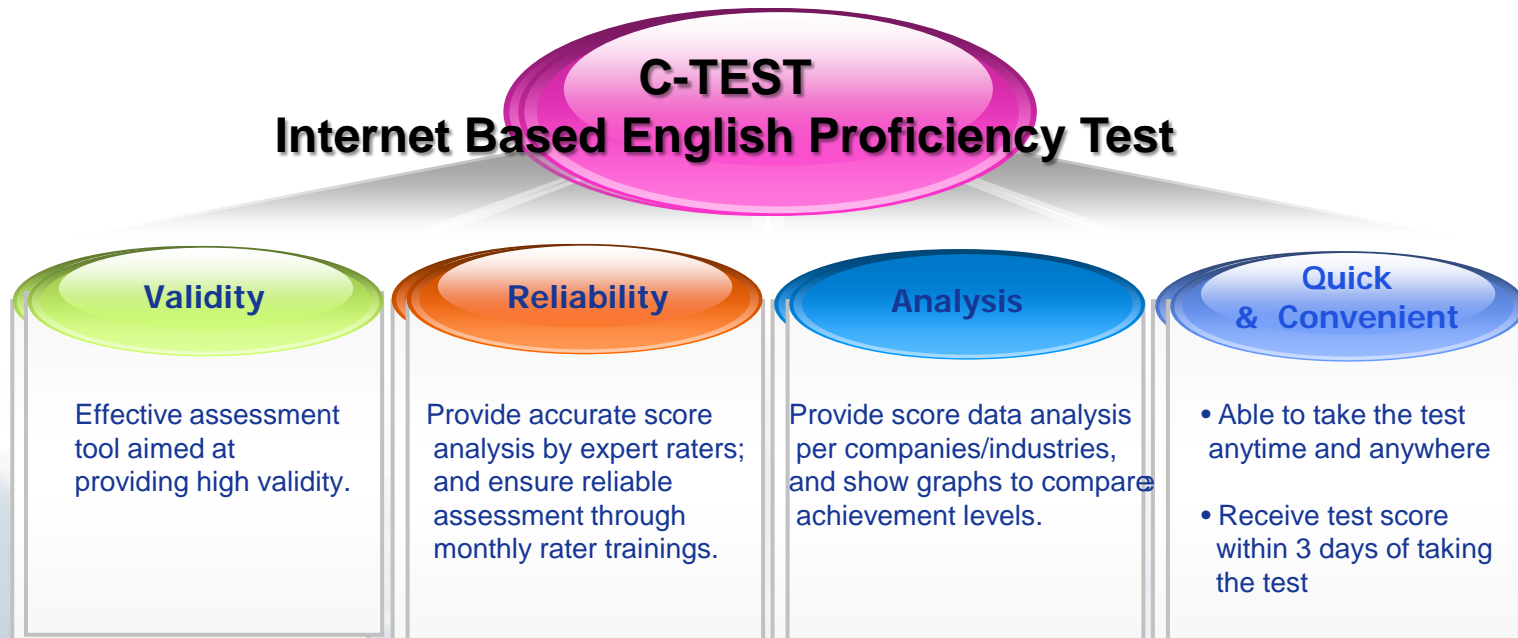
C-TEST
Internet Based English Proficiency Test

Validity

Effective assessment tool aimed at providing high validity.

Reliability

Provide accurate score analysis by expert raters; and ensure reliable assessment through monthly rater trainings.

Analysis

Provide score data analysis per companies/industries, and show graphs to compare achievement levels.

Quick & Convenient

• Able to take the test anytime and anywhere

• Receive test score within 3 days of taking the test